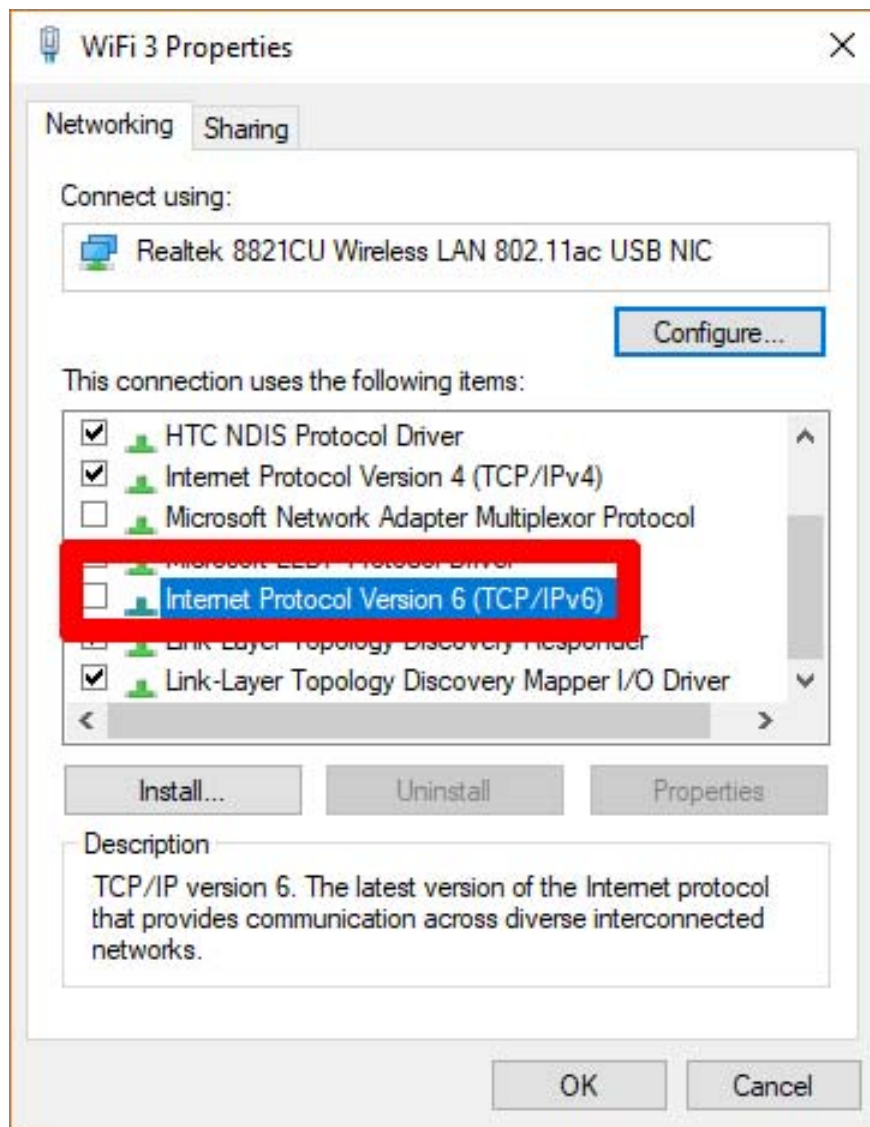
WiFi 3 Properties

Networking | Sharing

Connect using:

Realtek 8821CU Wireless LAN 802.11ac USB NIC

Configure...

This connection uses the following items:

HTC NDIS Protocol Driver
Internet Protocol Version 4 (TCP/IPv4)
Microsoft Network Adapter Multiplexor Protocol
Microsoft LLDP Protocol Driver
Internet Protocol Version 6 (TCP/IPv6)
Link-Layer Topology Discovery Responder
Link-Layer Topology Discovery Mapper I/O Driver

Install... | Uninstall | Properties

Description

TCP/IP version 6. The latest version of the Internet protocol that provides communication across diverse interconnected networks.

OK | Cancel